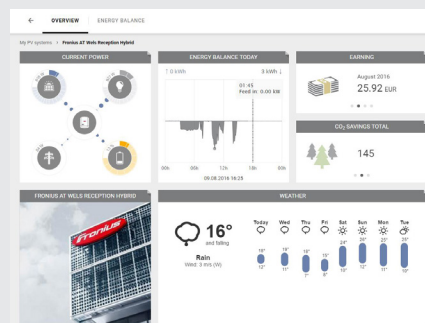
←  OVERVIEW  ENERGY BALANCE

My PV systems > Fronius AT Wels Reception Hybrid

CURRENT POWER

ENERGY BALANCE TODAY

↑ 0 kWh

8 kWh ↓

01:45
Feed in: 0.00 kW

06h  06h  12h  18h  00h

09.08.2016 16:25

EARNING

August 2016
25.92 EUR

$CO_2$ SAVINGS TOTAL

145

FRONIUS AT WELS RECEPTION HYBRID

Fronius

WEATHER

16°
and falling

Rain
Wind: 3 m/s (W)

| Today | Wed | Thu | Fri | Sat | Sun | Mon | Tue |
|---|---|---|---|---|---|---|---|
| 16° | 19° | 16° | 15° | 24° | 20° | 25° | 25° |
| 12° | 11° | 7° | 8° | 13° | 12° | 11° | 10° |